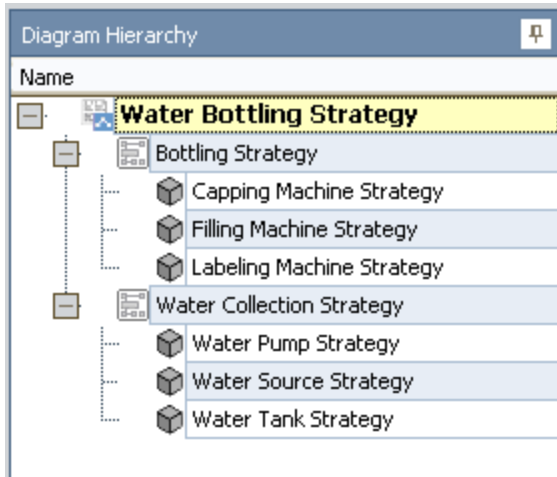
Diagram Hierarchy

Name

Water Bottling Strategy

Bottling Strategy

Capping Machine Strategy

Filling Machine Strategy

Labeling Machine Strategy

Water Collection Strategy

Water Pump Strategy

Water Source Strategy

Water Tank Strategy